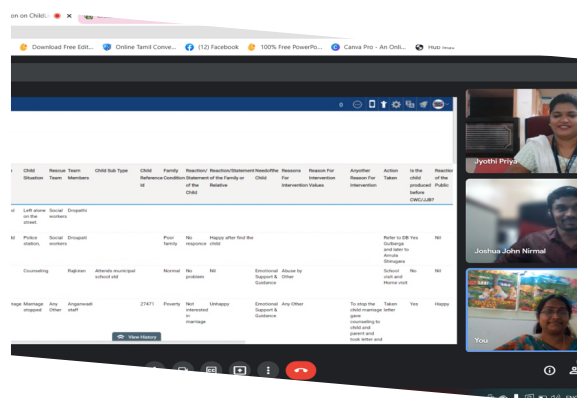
on on Child

Download Free Edit... Online Tamil Conve... (12) Facebook 100% Free PowerPo... Canva Pro - An Onli... Hub

| | Child Situation | Rescue Team | Team Members | Child Sub Type | Child Reference Id | Family Condition | Reaction/Statement of the Child | Reaction/Statement of the Family or Relative | Needofthe Child | Reasons For Intervention | Reason For Intervention Values | Anyother Reason For Intervention | Action Taken | Is the child produced before CWC/JJB? | Reaction of the Public |
|---|---|---|---|---|---|---|---|---|---|---|---|---|---|---|---|
| al | Left alone on the street. | Social workers | Dropathi | | | | | | | | | | | | |
| ld | Police station. | Social workers | Dropati | | | Poor family | No responce | Happy after find the child | | | | | Refer to DB Gulbarga and later to Amula Shivagara | Yes | Nil |
| | Counseling | | Rajmon | Attends municipal school std | | Normal | No problem | Nil | Emotional Support & Guidance | Abuse by Other | | | School visit and Home visit | No | Nil |
| riage | Marriage stopped | Any Other | Anganwadi staff | | 27471 | Poverty | Not interested in marriage | Unhappy | Emotional Support & Guidance | Any Other | | To stop the child marriage gave counseling to child and parent and took letter and | Taken letter | Yes | Happy |

View History

Jyothi Priya

Joshua John Nirmal

You